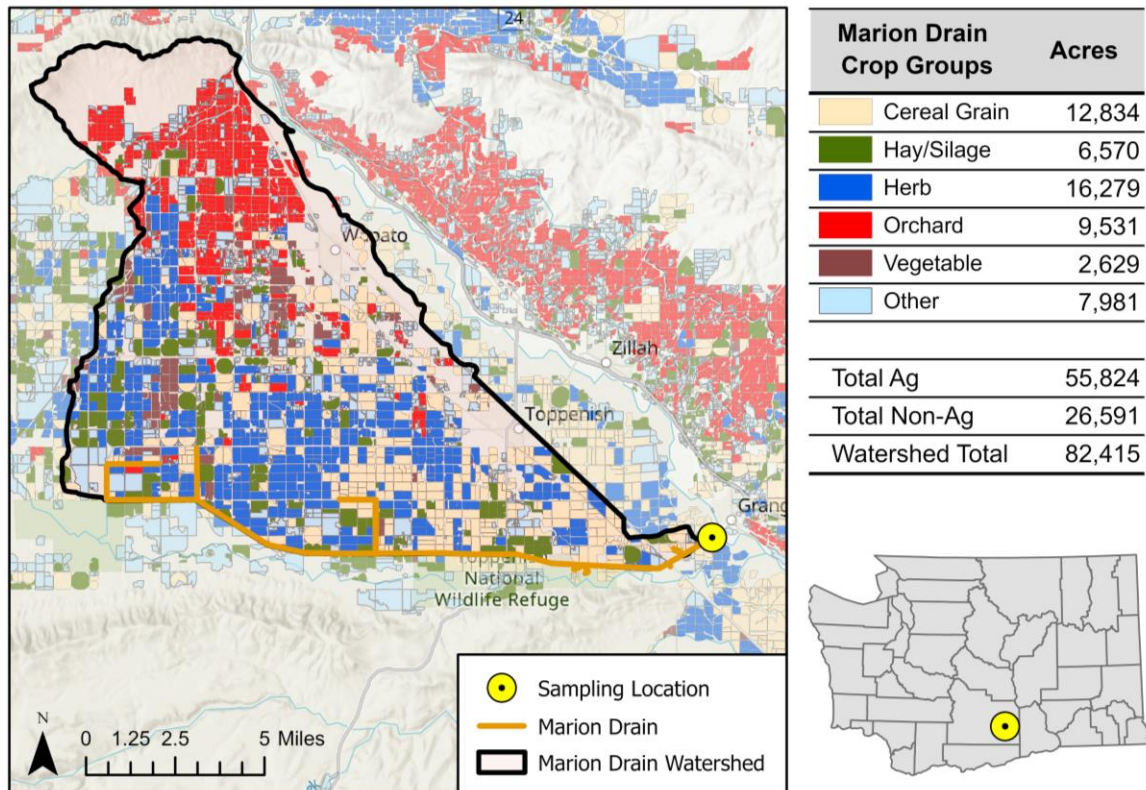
24

Wapato

Zillah

Toppenish

Grang

Toppenish National Wildlife Refuge

N

0 1.25 2.5 5 Miles

Sampling Location

Marion Drain

Marion Drain Watershed

| Marion Drain Crop Groups | Acres |
|---|---|
| Cereal Grain | 12,834 |
| Hay/Silage | 6,570 |
| Herb | 16,279 |
| Orchard | 9,531 |
| Vegetable | 2,629 |
| Other | 7,981 |

| | |
|---|---|
| Total Ag | 55,824 |
| Total Non-Ag | 26,591 |
| Watershed Total | 82,415 |